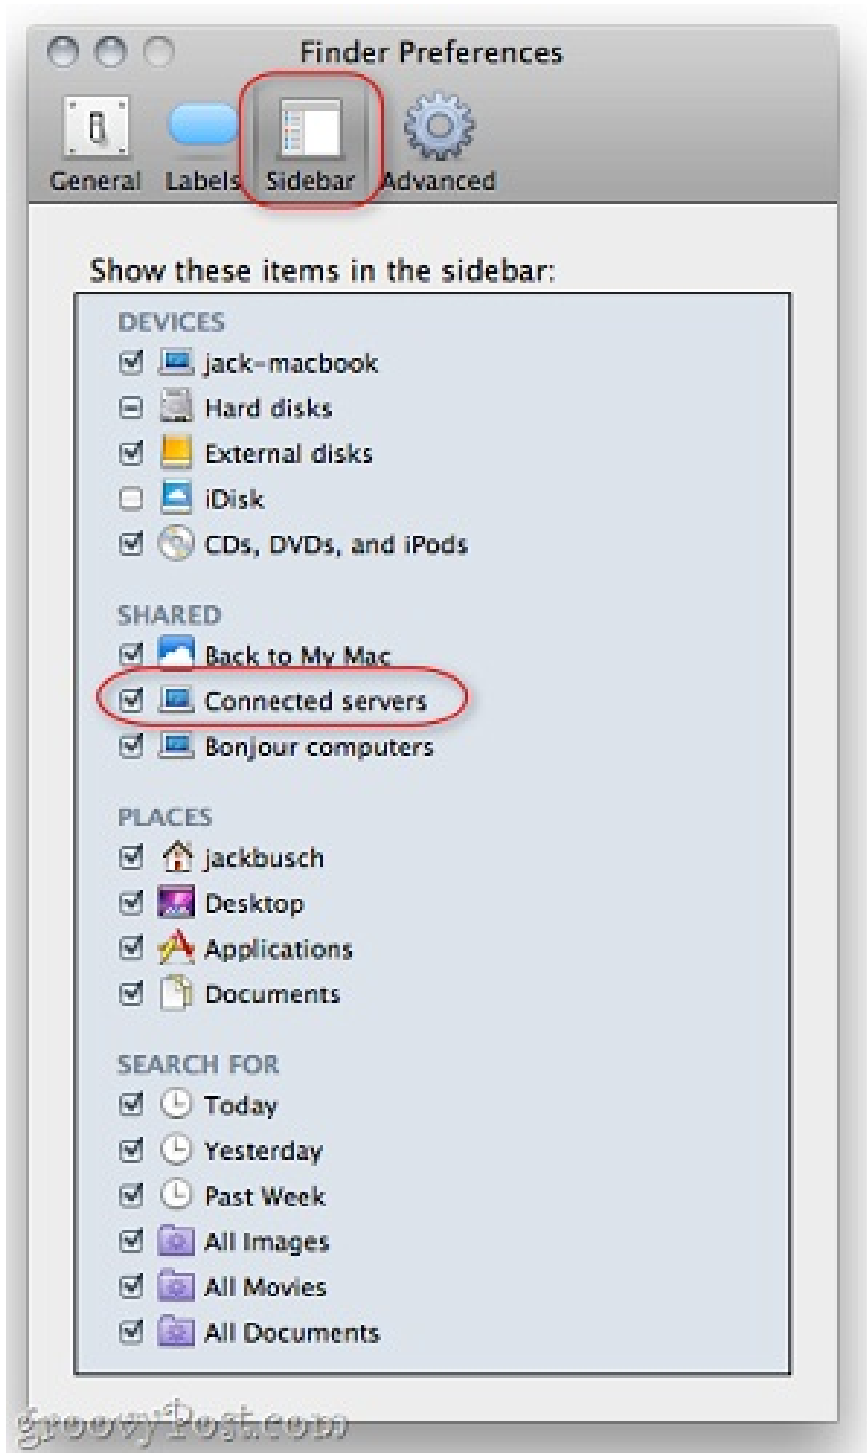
Finder Preferences

General Labels Sidebar Advanced

Show these items in the sidebar:

DEVICES
jack-macbook
Hard disks
External disks
iDisk
CDs, DVDs, and iPods

SHARED
Back to My Mac
Connected servers
Bonjour computers

PLACES
jackbusch
Desktop
Applications
Documents

SEARCH FOR
Today
Yesterday
Past Week
All Images
All Movies
All Documents

groovyPost.com